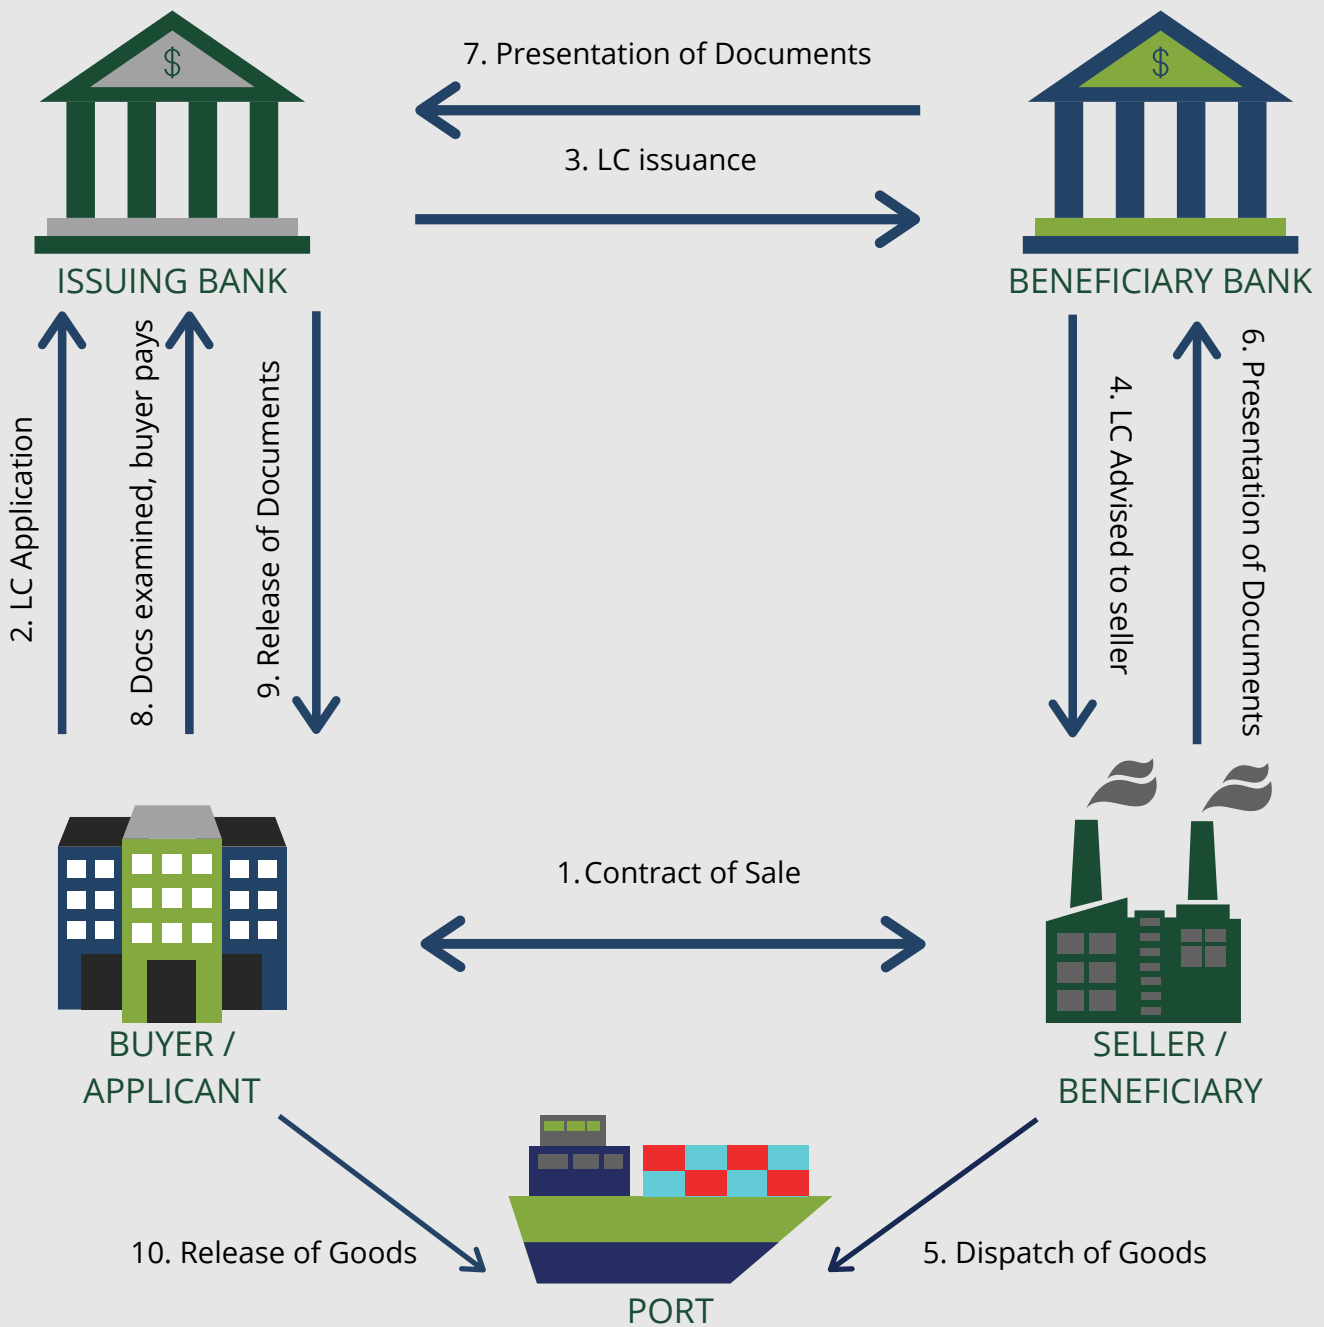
$

$

7. Presentation of Documents

3. LC issuance

ISSUING BANK

BENEFICIARY BANK

2. LC Application

8. Docs examined, buyer pays

9. Release of Documents

4. LC Advised to seller

6. Presentation of Documents

1.Contract of Sale

BUYER / APPLICANT

SELLER / BENEFICIARY

10. Release of Goods

5. Dispatch of Goods

PORT